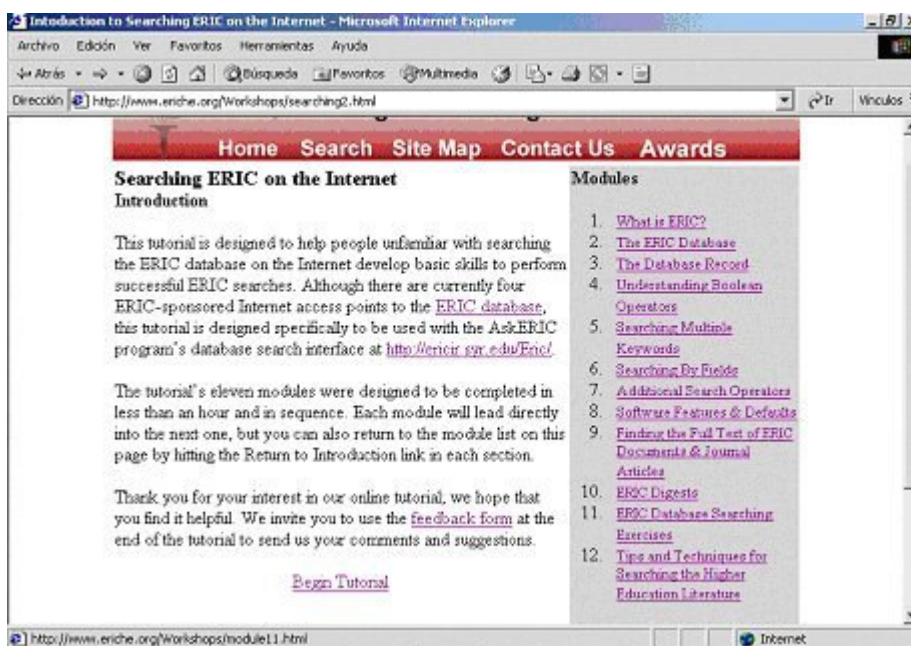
Intoduction to Searching ERIC on the Internet - Microsoft Internet Explorer

Archivo Edición Ver Favoritos Herramientas Ayuda

Atrás Búsqueda Favoritos Multimedia

Dirección http://www.eriche.org/Workshops/searching2.html Ir Vínculos

Home Search Site Map Contact Us Awards

Searching ERIC on the Internet
Introduction

This tutorial is designed to help people unfamiliar with searching the ERIC database on the Internet develop basic skills to perform successful ERIC searches. Although there are currently four ERIC-sponsored Internet access points to the ERIC database, this tutorial is designed specifically to be used with the AskERIC program's database search interface at http://ericir.syr.edu/Eric/.

The tutorial's eleven modules were designed to be completed in less than an hour and in sequence. Each module will lead directly into the next one, but you can also return to the module list on this page by hitting the Return to Introduction link in each section.

Thank you for your interest in our online tutorial, we hope that you find it helpful. We invite you to use the feedback form at the end of the tutorial to send us your comments and suggestions.

Begin Tutorial

Modules

1. What is ERIC?
2. The ERIC Database
3. The Database Record
4. Understanding Boolean Operators
5. Searching Multiple Keywords
6. Searching By Fields
7. Additional Search Operators
8. Software Features & Defaults
9. Finding the Full Text of ERIC Documents & Journal Articles
10. ERIC Digests
11. ERIC Database Searching Exercises
12. Tips and Techniques for Searching the Higher Education Literature

http://www.eriche.org/Workshops/module11.html

Internet